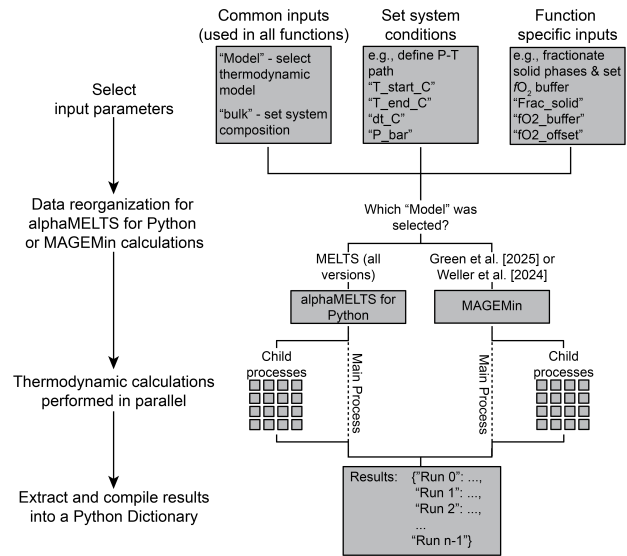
Select input parameters

Data reorganization for alphaMELTS for Python or MAGEMin calculations

Thermodynamic calculations performed in parallel

Extract and compile results into a Python Dictionary

Common inputs (used in all functions)

"Model" - select thermodynamic model

"bulk" - set system composition

Set system conditions

e.g., define P-T path
"T_start_C"
"T_end_C"
"dt_C"
"P_bar"

Function specific inputs

e.g., fractionate solid phases & set $fO_2$ buffer
"Frac_solid"
"fO2_buffer"
"fO2_offset"

Which "Model" was selected?

MELTS (all versions)

Green et al. [2025] or Weller et al. [2024]

alphaMELTS for Python

MAGEMin

Child processes

Main Process

Main Process

Child processes

Results: {"Run 0": ...,
"Run 1": ...,
"Run 2": ...,
...
"Run n-1"}